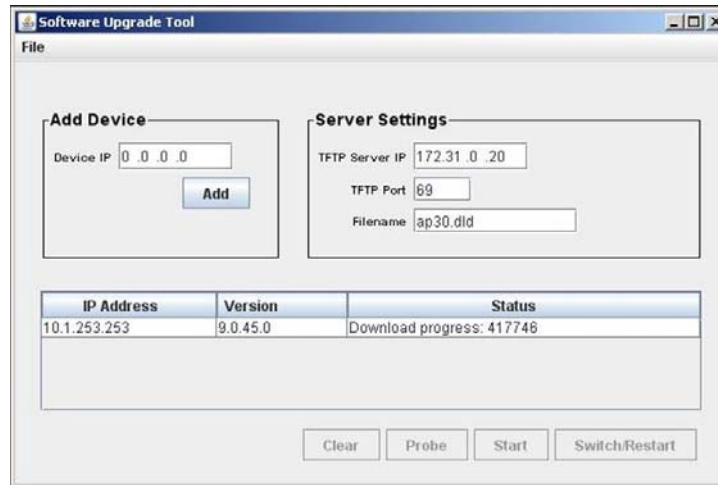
Software Upgrade Tool

File

Add Device

Device IP 0 .0 .0 .0

Add

Server Settings

TFTP Server IP 172.31 .0 .20

TFTP Port 69

Filename ap30.dld

| IP Address | Version | Status |
|---|---|---|
| 10.1.253.253 | 9.0.45.0 | Download progress: 417746 |

Clear Probe Start Switch/Restart